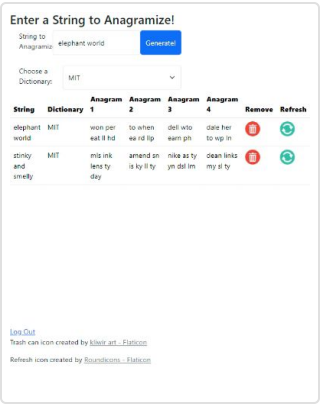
Enter a String to Anagramize!

String to Anagramize: elephant world Generate!

Choose a Dictionary: MIT

| String | Dictionary | Anagram 1 | Anagram 2 | Anagram 3 | Anagram 4 | Remove | Refresh |
|---|---|---|---|---|---|---|---|
| elephant world | MIT | won per eat ll hd | to when ea rd lip | dell wto earn ph | dale her to wp ln | | |
| stinky and smelly | MIT | mls ink lens ty day | amend sn is ky ll ty | nike as ty yn dsl lm | dean links my sl ty | | |

Log Out

Trash can icon created by kliwir art - Flaticon

Refresh icon created by Roundicons - Flaticon